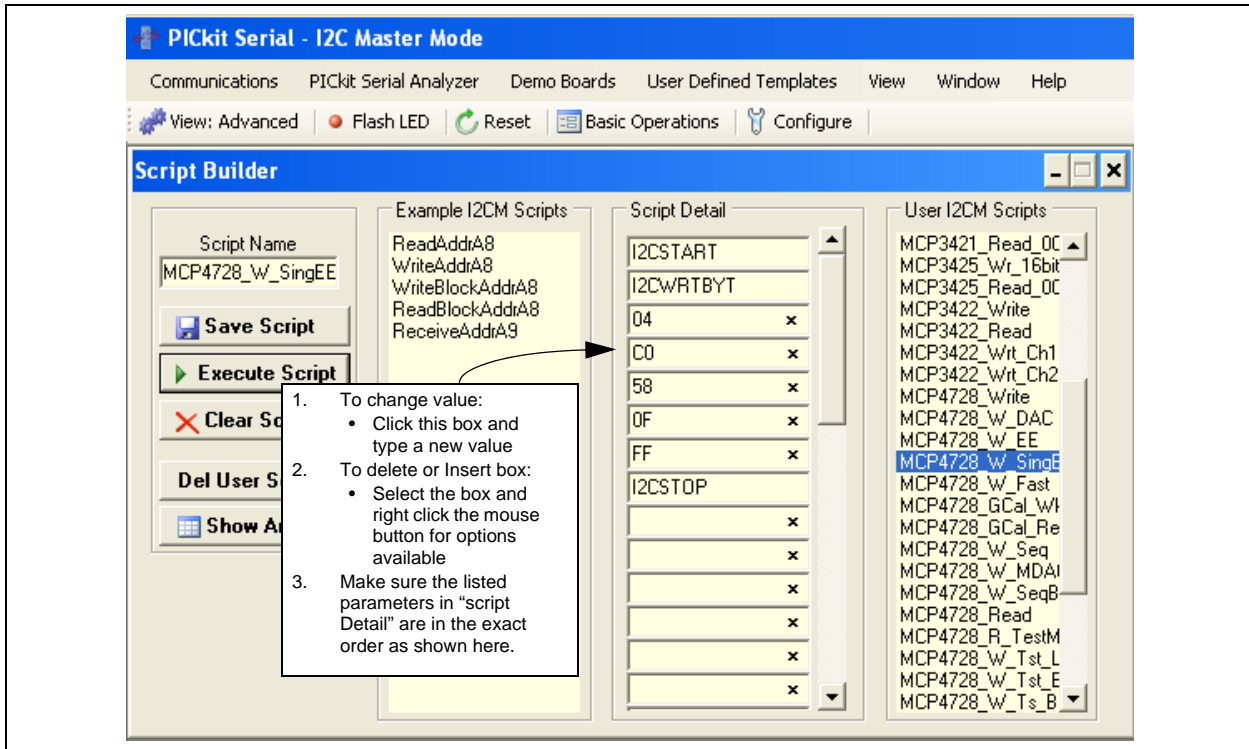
PICkit Serial - I2C Master Mode

Communications PICkit Serial Analyzer Demo Boards User Defined Templates View Window Help

View: Advanced | Flash LED | Reset | Basic Operations | Configure

Script Builder

Script Name
MCP4728_W_SingEE

Save Script

Execute Script

Clear Sc

Del User S

Show A

Example I2CM Scripts
ReadAddrA8
WriteAddrA8
WriteBlockAddrA8
ReadBlockAddrA8
ReceiveAddrA9

Script Detail
I2CSTART
I2CWRTBYT
04 ×
C0 ×
58 ×
0F ×
FF ×
I2CSTOP
×
×
×
×
×
×
×

User I2CM Scripts
MCP3421_Read_0C
MCP3425_Wr_16bit
MCP3425_Read_0C
MCP3422_Write
MCP3422_Read
MCP3422_Wrt_Ch1
MCP3422_Wrt_Ch2
MCP4728_Write
MCP4728_W_DAC
MCP4728_W_EE
MCP4728_W_SingE
MCP4728_W_Fast
MCP4728_GCal_Wr
MCP4728_GCal_Re
MCP4728_W_Seq
MCP4728_W_MDAI
MCP4728_W_SeqB
MCP4728_Read
MCP4728_R_TestM
MCP4728_W_Tst_L
MCP4728_W_Tst_E
MCP4728_W_Ts_B

1. To change value:
• Click this box and type a new value
2. To delete or Insert box:
• Select the box and right click the mouse button for options available
3. Make sure the listed parameters in “script Detail” are in the exact order as shown here.